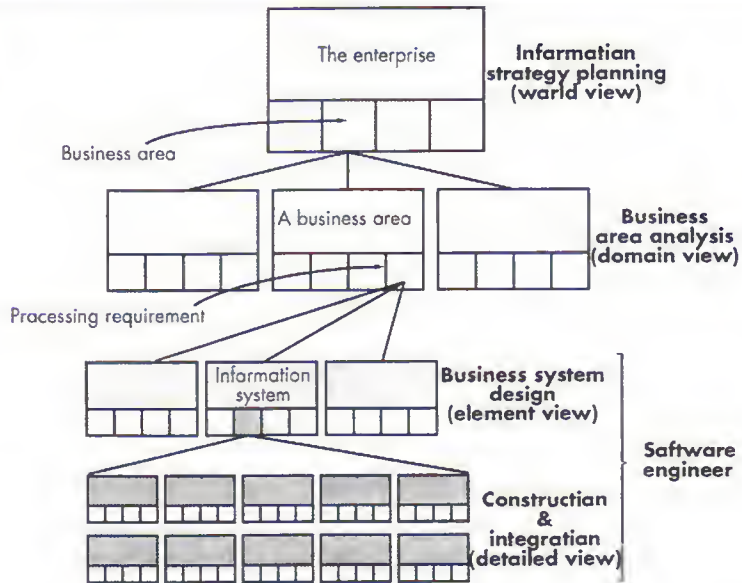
The enterprise

Infarmatian strategy planning (warld view)

Business area

A business area

Business area analysis (domain view)

Processing requirement

Information system

Business system design (element view)

Saftware engineer

Constructian & integratian (detailed view)